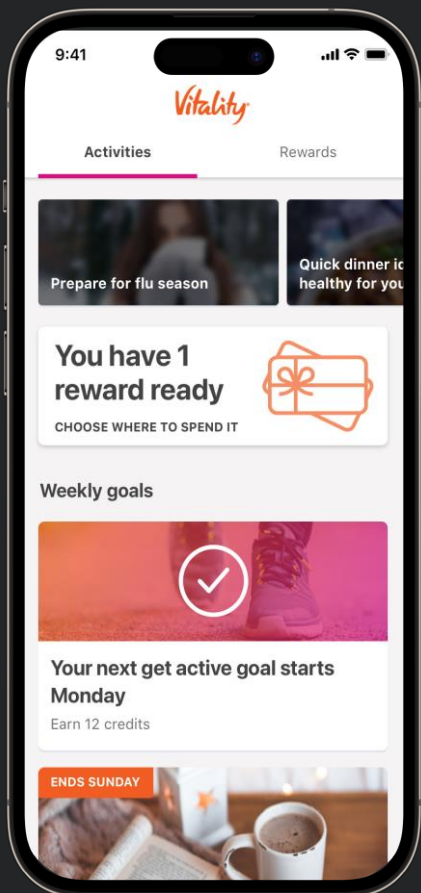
9:41

Vitality

Activities

Rewards

Prepare for flu season

Quick dinner id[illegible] healthy for you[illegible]

You have 1 reward ready

CHOOSE WHERE TO SPEND IT

Weekly goals

Your next get active goal starts Monday

Earn 12 credits

ENDS SUNDAY